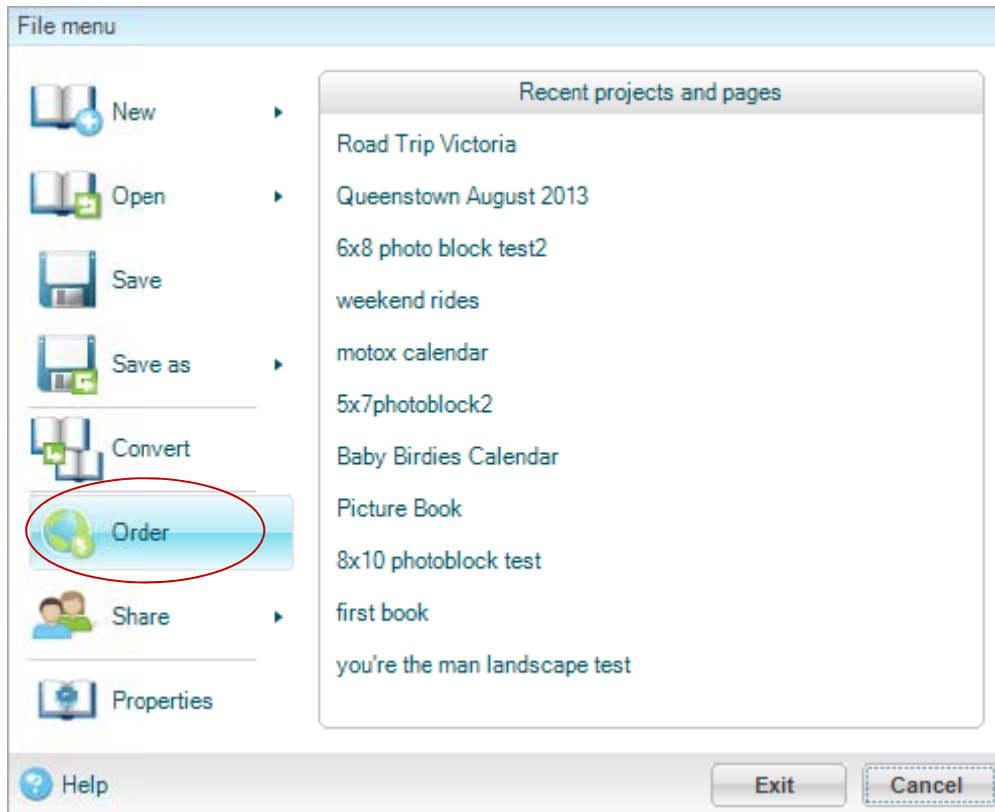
File menu

New

Open

Save

Save as

Convert

Order

Share

Properties

Recent projects and pages

Road Trip Victoria

Queenstown August 2013

6x8 photo block test2

weekend rides

motox calendar

5x7photoblock2

Baby Birdies Calendar

Picture Book

8x10 photoblock test

first book

you're the man landscape test

Help

Exit

Cancel